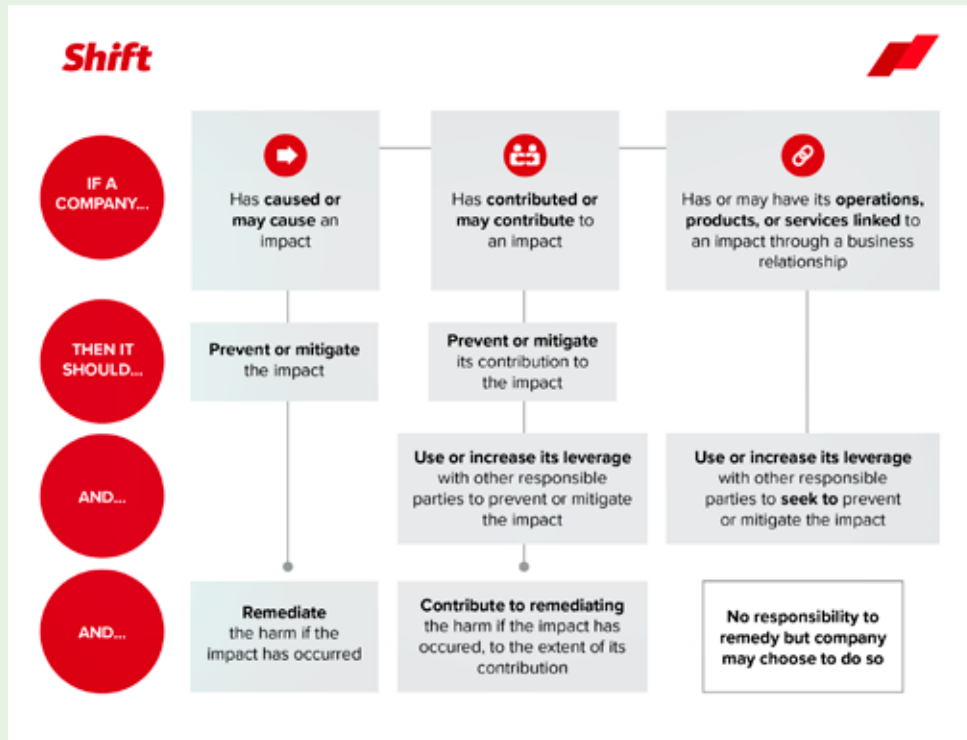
Shift

IF A COMPANY...

Has caused or may cause an impact

Has contributed or may contribute to an impact

Has or may have its operations, products, or services linked to an impact through a business relationship

THEN IT SHOULD...

Prevent or mitigate the impact

Prevent or mitigate its contribution to the impact

AND...

Use or increase its leverage with other responsible parties to prevent or mitigate the impact

Use or increase its leverage with other responsible parties to seek to prevent or mitigate the impact

AND...

Remediate the harm if the impact has occurred

Contribute to remediating the harm if the impact has occured, to the extent of its contribution

No responsibility to remedy but company may choose to do so